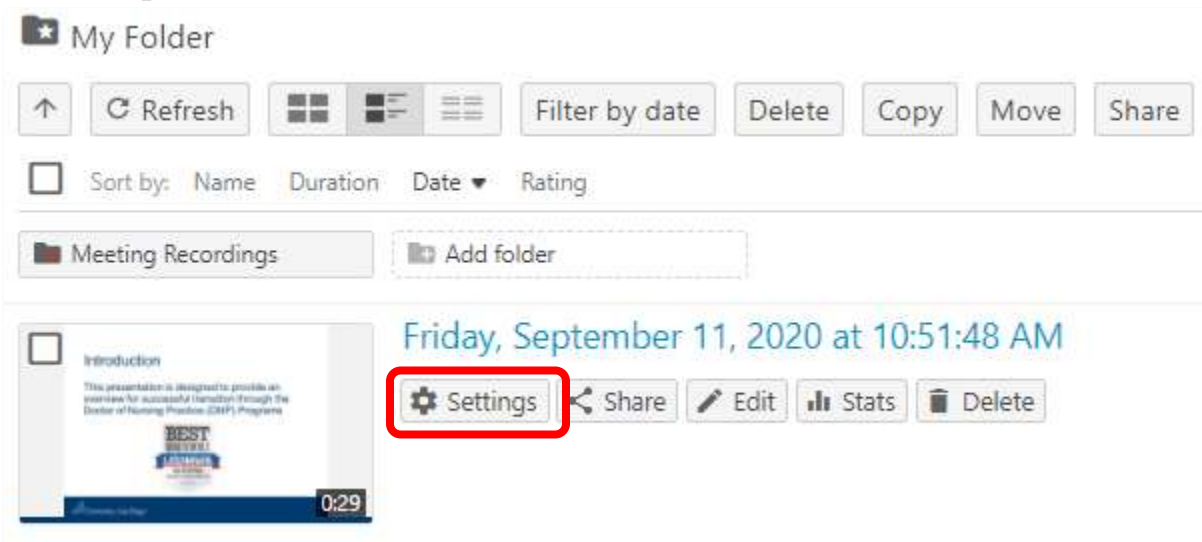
My Folder

↑ Refresh Filter by date Delete Copy Move Share

Sort by: Name Duration Date ▾ Rating

Meeting Recordings Add folder

Introduction

This presentation is designed to provide an overview for successful transition through the Doctor of Nursing Practice (DNP) Programs

BEST

0:29

Friday, September 11, 2020 at 10:51:48 AM

Settings Share Edit Stats Delete